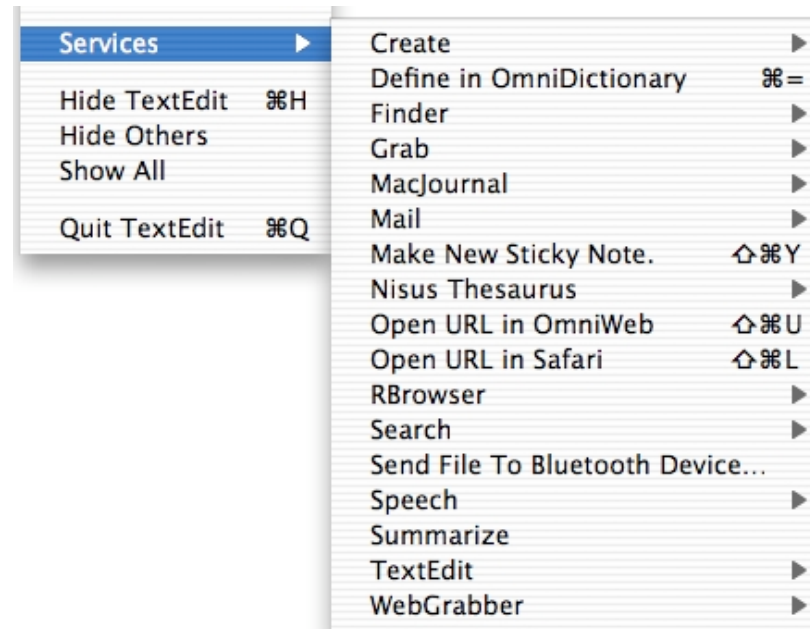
Services ▶

Hide TextEdit ⌘H
Hide Others
Show All

Quit TextEdit ⌘Q

Create ▶
Define in OmniDictionary ⌘=
Finder ▶
Grab ▶
MacJournal ▶
Mail ▶
Make New Sticky Note. ⇧⌘Y
Nisus Thesaurus ▶
Open URL in OmniWeb ⇧⌘U
Open URL in Safari ⇧⌘L
RBrowser ▶
Search ▶
Send File To Bluetooth Device...
Speech ▶
Summarize
TextEdit ▶
WebGrabber ▶